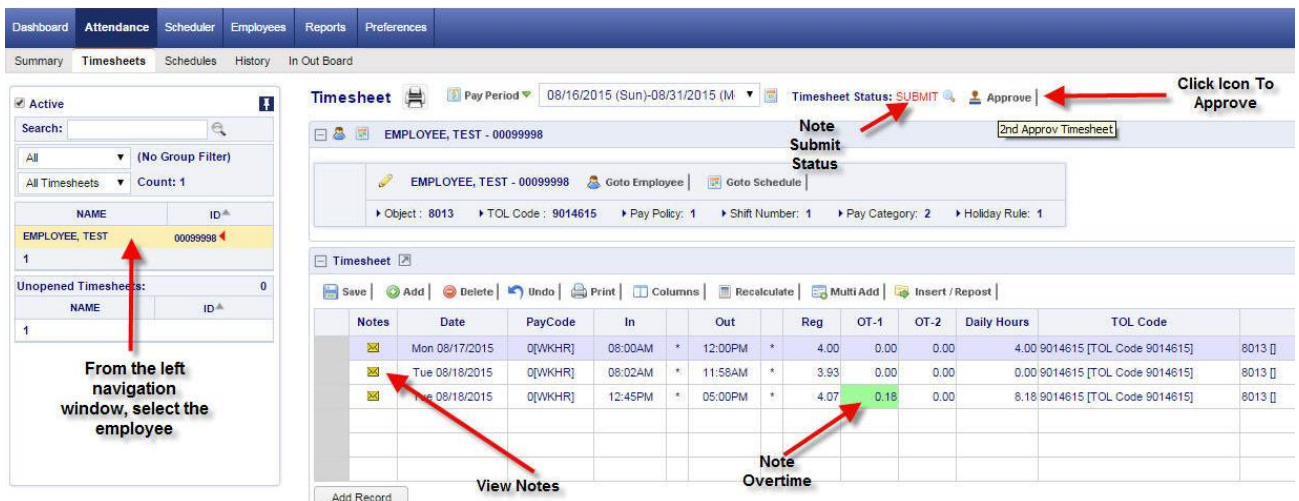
Dashboard Attendance Scheduler Employees Reports Preferences

Summary Timesheets Schedules History In Out Board

Active

Search:

All (No Group Filter)

All Timesheets Count: 1

| NAME | ID |
|---|---|
| EMPLOYEE, TEST | 00099998 |
| 1 | |

Unopened Timesheets: 0

| NAME | ID |
|---|---|
| 1 | |

From the left navigation window, select the employee

Timesheet Pay Period 08/16/2015 (Sun)-08/31/2015 (M Timesheet Status: SUBMIT Approve

Click Icon To Approve

Note Submit Status

2nd Approv Timesheet

EMPLOYEE, TEST - 00099998

EMPLOYEE, TEST - 00099998 Goto Employee Goto Schedule

Object : 8013 TOL Code : 9014615 Pay Policy: 1 Shift Number: 1 Pay Category: 2 Holiday Rule: 1

Timesheet

Save Add Delete Undo Print Columns Recalculate Multi Add Insert / Repost

| Notes | Date | PayCode | In | | Out | | Reg | OT-1 | OT-2 | Daily Hours | TOL Code | |
|---|---|---|---|---|---|---|---|---|---|---|---|---|
| | Mon 08/17/2015 | 0[WKHR] | 08:00AM | * | 12:00PM | * | 4.00 | 0.00 | 0.00 | 4.00 | 9014615 [TOL Code 9014615] | 8013 [] |
| | Tue 08/18/2015 | 0[WKHR] | 08:02AM | * | 11:58AM | * | 3.93 | 0.00 | 0.00 | 0.00 | 9014615 [TOL Code 9014615] | 8013 [] |
| | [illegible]e 08/18/2015 | 0[WKHR] | 12:45PM | * | 05:00PM | * | 4.07 | 0.18 | 0.00 | 8.18 | 9014615 [TOL Code 9014615] | 8013 [] |

View Notes

Note Overtime

Add Record